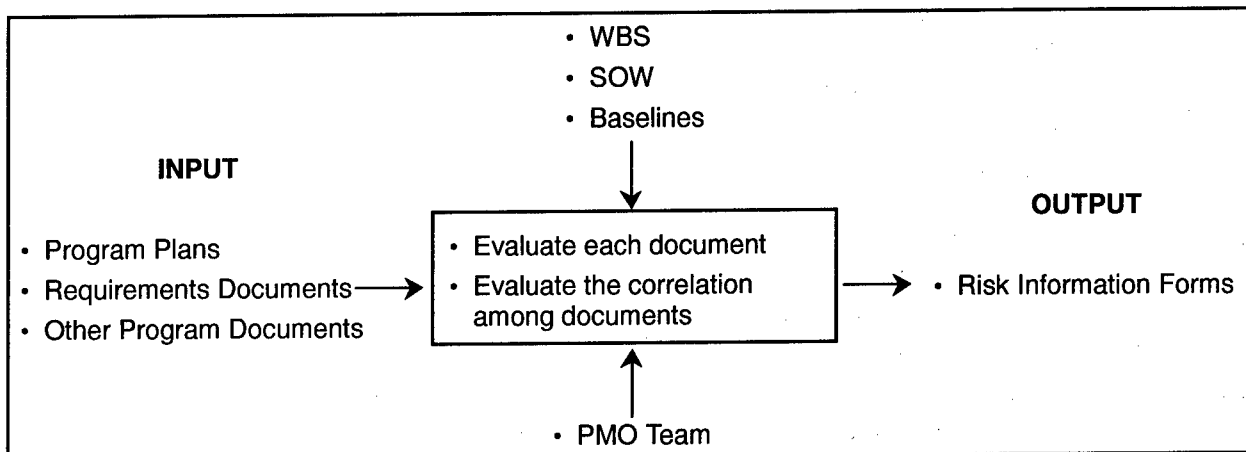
• WBS
• SOW
• Baselines

INPUT

• Program Plans
• Requirements Documents
• Other Program Documents

• Evaluate each document
• Evaluate the correlation among documents

OUTPUT

• Risk Information Forms

• PMO Team